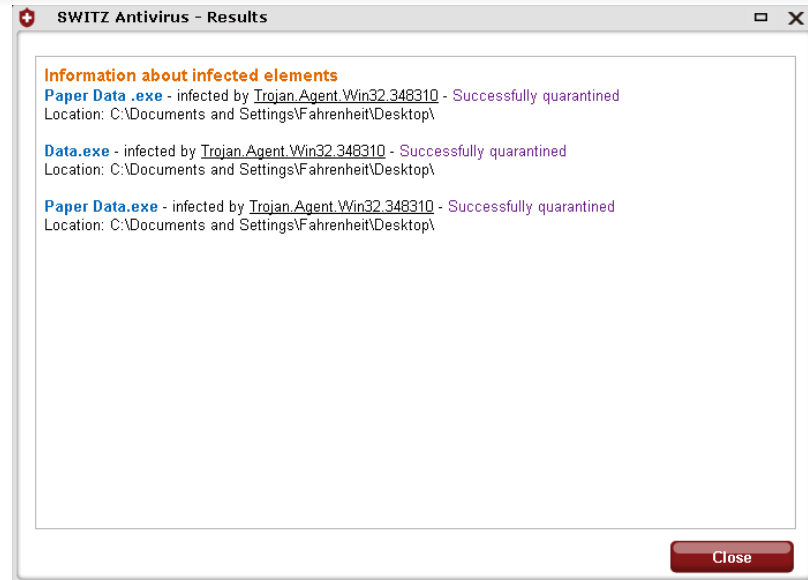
SWITZ Antivirus - Results

Information about infected elements
Paper Data .exe - infected by Trojan.Agent.Win32.348310 - Successfully quarantined
Location: C:\Documents and Settings\Fahrenheit\Desktop\

Data.exe - infected by Trojan.Agent.Win32.348310 - Successfully quarantined
Location: C:\Documents and Settings\Fahrenheit\Desktop\

Paper Data.exe - infected by Trojan.Agent.Win32.348310 - Successfully quarantined
Location: C:\Documents and Settings\Fahrenheit\Desktop\

Close